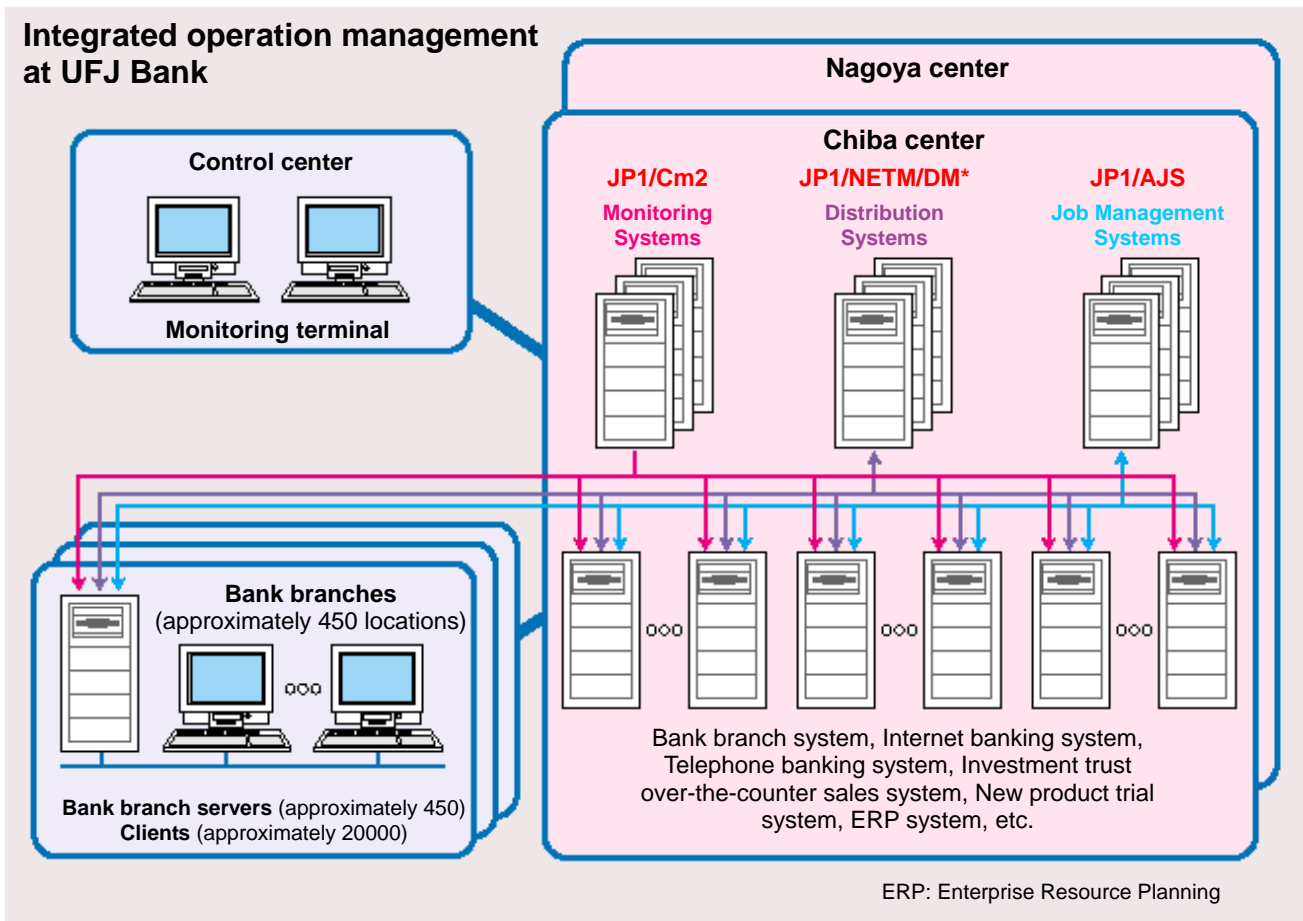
Integrated operation management at UFJ Bank

Nagoya center

Chiba center

Control center

Monitoring terminal

JP1/Cm2
Monitoring Systems

JP1/NETM/DM*
Distribution Systems

JP1/AJS
Job Management Systems

Bank branches
(approximately 450 locations)

ooo

ooo

ooo

ooo

Bank branch servers (approximately 450)
Clients (approximately 20000)

Bank branch system, Internet banking system, Telephone banking system, Investment trust over-the-counter sales system, New product trial system, ERP system, etc.

ERP: Enterprise Resource Planning